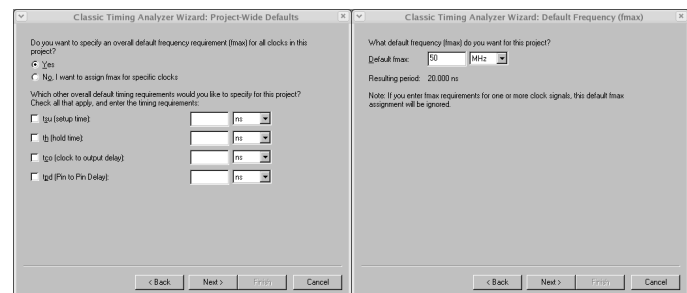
Classic Timing Analyzer Wizard: Project-Wide Defaults

Do you want to specify an overall default frequency requirement (fmax) for all clocks in this project?

Yes

No, I want to assign fmax for specific clocks

Which other overall default timing requirements would you like to specify for this project? Check all that apply, and enter the timing requirements:

tsu (setup time): ns

th (hold time): ns

tco (clock to output delay): ns

tpd (Pin to Pin Delay): ns

< Back | Next > | Finish | Cancel

Classic Timing Analyzer Wizard: Default Frequency (fmax)

What default frequency (fmax) do you want for this project?

Default fmax: 50 MHz

Resulting period: 20.000 ns

Note: If you enter fmax requirements for one or more clock signals, this default fmax assignment will be ignored.

< Back | Next > | Finish | Cancel